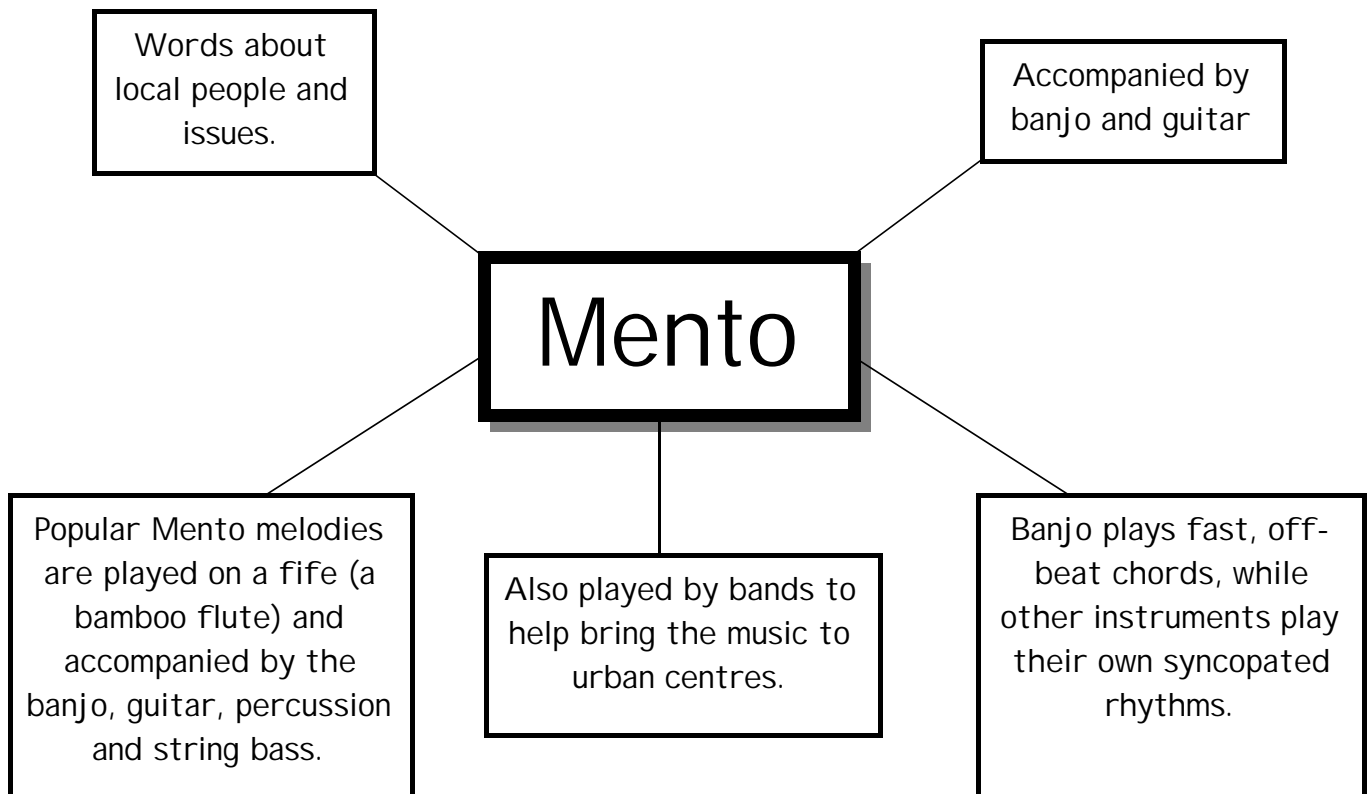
Words about local people and issues.

Accompanied by banjo and guitar

Mento

Popular Mento melodies are played on a fife (a bamboo flute) and accompanied by the banjo, guitar, percussion and string bass.

Also played by bands to help bring the music to urban centres.

Banjo plays fast, off-beat chords, while other instruments play their own syncopated rhythms.